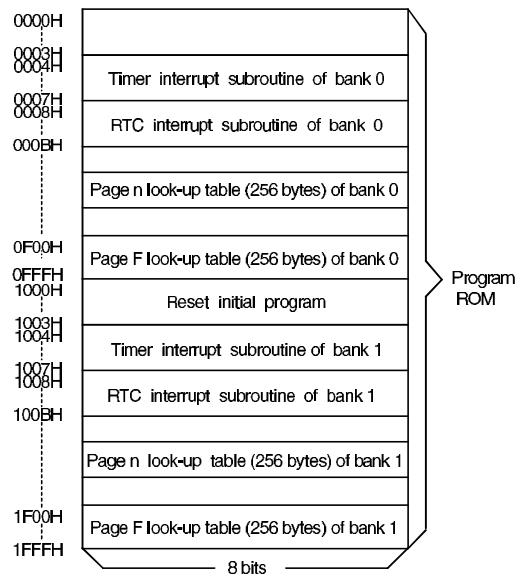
0000H
0003H
0004H
Timer interrupt subroutine of bank 0
0007H
0008H
RTC interrupt subroutine of bank 0
000BH
Page n look-up table (256 bytes) of bank 0
0F00H
Page F look-up table (256 bytes) of bank 0
0FFFH
1000H
Reset initial program
1003H
1004H
Timer interrupt subroutine of bank 1
1007H
1008H
RTC interrupt subroutine of bank 1
100BH
Page n look-up table (256 bytes) of bank 1
1F00H
Page F look-up table (256 bytes) of bank 1
1FFFH
8 bits

Program ROM